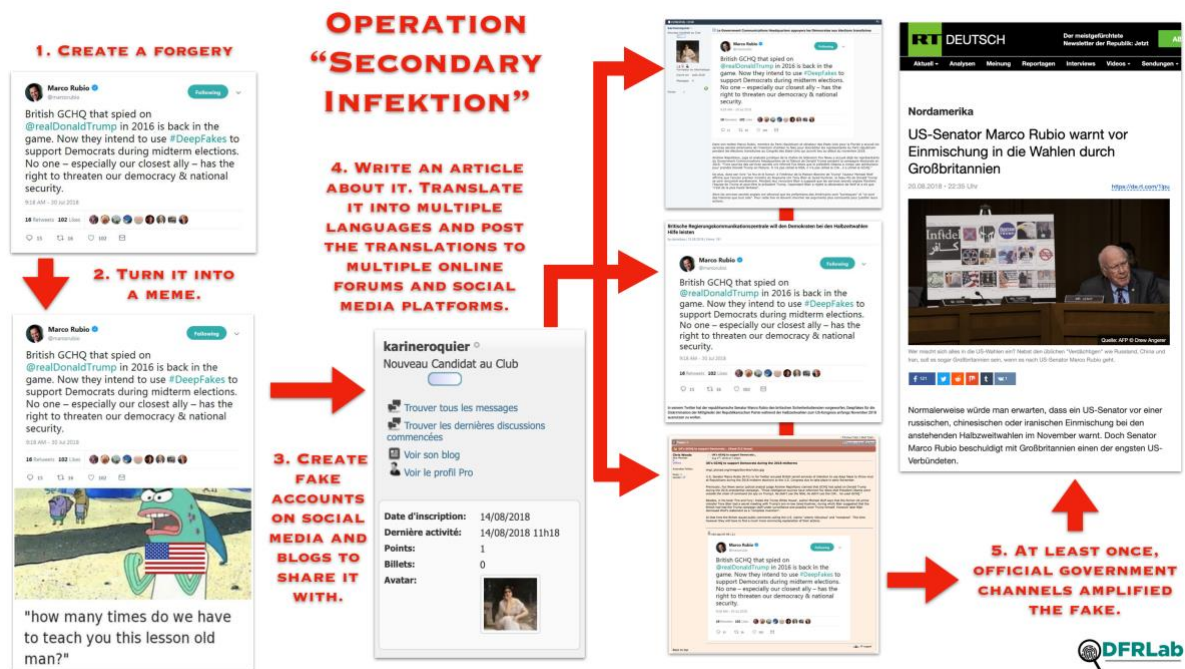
Operation "Secondary Infektion"

1. Create a forgery

Marco Rubio
@marcorubio
Following

British GCHQ that spied on @realDonaldTrump in 2016 is back in the game. Now they intend to use #DeepFakes to support Democrats during midterm elections. No one – especially our closest ally – has the right to threaten our democracy & national security.

9:18 AM - 30 Jul 2018

16 Retweets 102 Likes

15 16 102

2. Turn it into a meme.

Marco Rubio
@marcorubio
Following

British GCHQ that spied on @realDonaldTrump in 2016 is back in the game. Now they intend to use #DeepFakes to support Democrats during midterm elections. No one – especially our closest ally – has the right to threaten our democracy & national security.

9:18 AM - 30 Jul 2018

16 Retweets 102 Likes

"how many times do we have to teach you this lesson old man?"

4. Write an article about it. Translate it into multiple languages and post the translations to multiple online forums and social media platforms.

karineroquier
Nouveau Candidat au Club

Trouver tous les messages
Trouver les dernières discussions commencées
Voir son blog
Voir le profil Pro

Date d'inscription: 14/08/2018
Dernière activité: 14/08/2018 11h18
Points: 1
Billets: 0
Avatar:

3. Create fake accounts on social media and blogs to share it with.

Marco Rubio
@marcorubio
Following

British GCHQ that spied on @realDonaldTrump in 2016 is back in the game. Now they intend to use #DeepFakes to support Democrats during midterm elections. No one – especially our closest ally – has the right to threaten our democracy & national security.

Britische Regierungskommunikationszentrale will den Demokraten bei den Halbzeitwahlen Hilfe leisten

Marco Rubio
@marcorubio
Following

British GCHQ that spied on @realDonaldTrump in 2016 is back in the game. Now they intend to use #DeepFakes to support Democrats during midterm elections. No one – especially our closest ally – has the right to threaten our democracy & national security.

9:18 AM - 30 Jul 2018

16 Retweets 102 Likes

Marco Rubio
@marcorubio
Following

British GCHQ that spied on @realDonaldTrump in 2016 is back in the game. Now they intend to use #DeepFakes to support Democrats during midterm elections. No one – especially our closest ally – has the right to threaten our democracy & national security.

RT DEUTSCH
Der meistgefürchtete Newsletter der Republik: Jetzt
Aktuell Analysen Meinung Reportagen Interviews Videos Sendungen

Nordamerika

US-Senator Marco Rubio warnt vor Einmischung in die Wahlen durch Großbritannien

20.08.2018 • 22:05 Uhr

Quelle: AFP © Drew Angerer

Normalerweise würde man erwarten, dass ein US-Senator vor einer russischen, chinesischen oder iranischen Einmischung bei den anstehenden Halbzeitwahlen im November warnt. Doch Senator Marco Rubio beschuldigt mit Großbritannien einen der engsten US-Verbündeten.

5. At least once, official government channels amplified the fake.

DFRLab